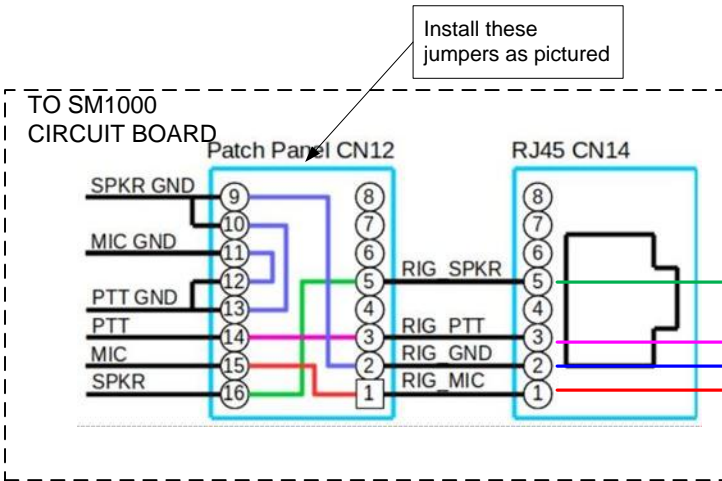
Install these jumpers as pictured

TO SM1000 CIRCUIT BOARD

Patch Panel CN12

RJ45 CN14

SPKR GND
MIC GND
PTT GND
PTT
MIC
SPKR

9
10
11
12
13
14
15
16

8
7
6
5
4
3
2
1

RIG_SPKR
RIG_PTT
RIG_GND
RIG_MIC

8
7
6
5
4
3
2
1